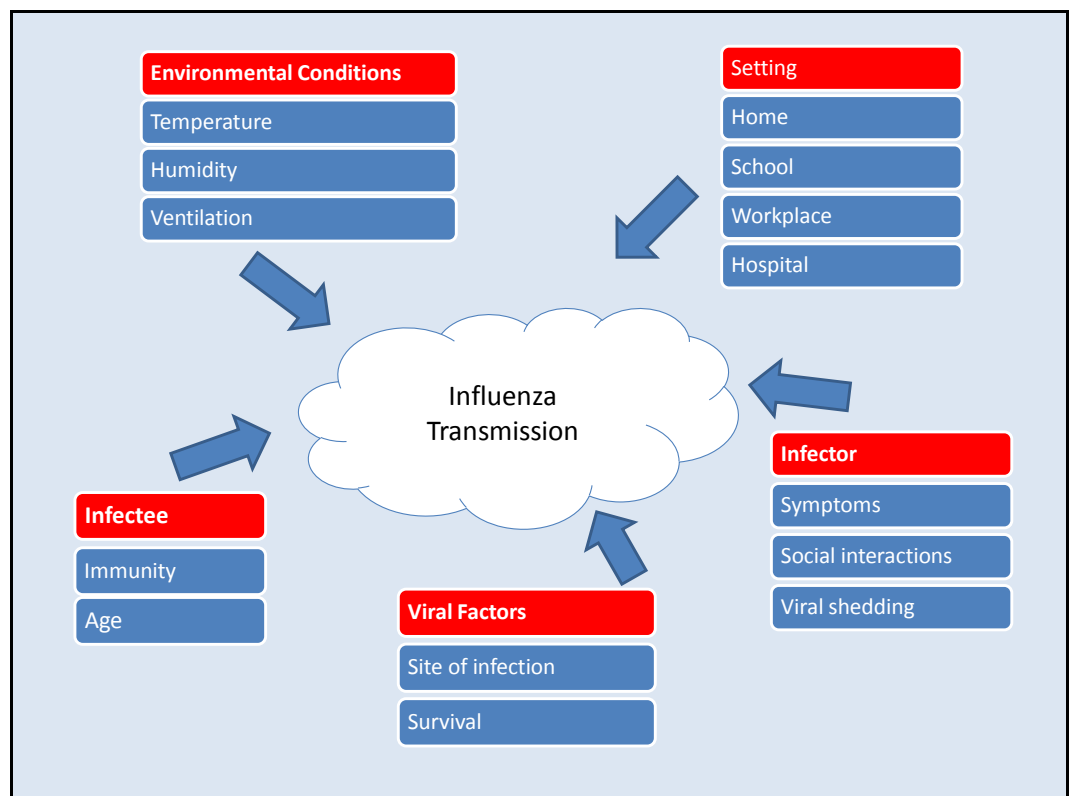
Environmental Conditions
Temperature
Humidity
Ventilation

Setting
Home
School
Workplace
Hospital

Influenza Transmission

Infector
Symptoms
Social interactions
Viral shedding

Infectee
Immunity
Age

Viral Factors
Site of infection
Survival